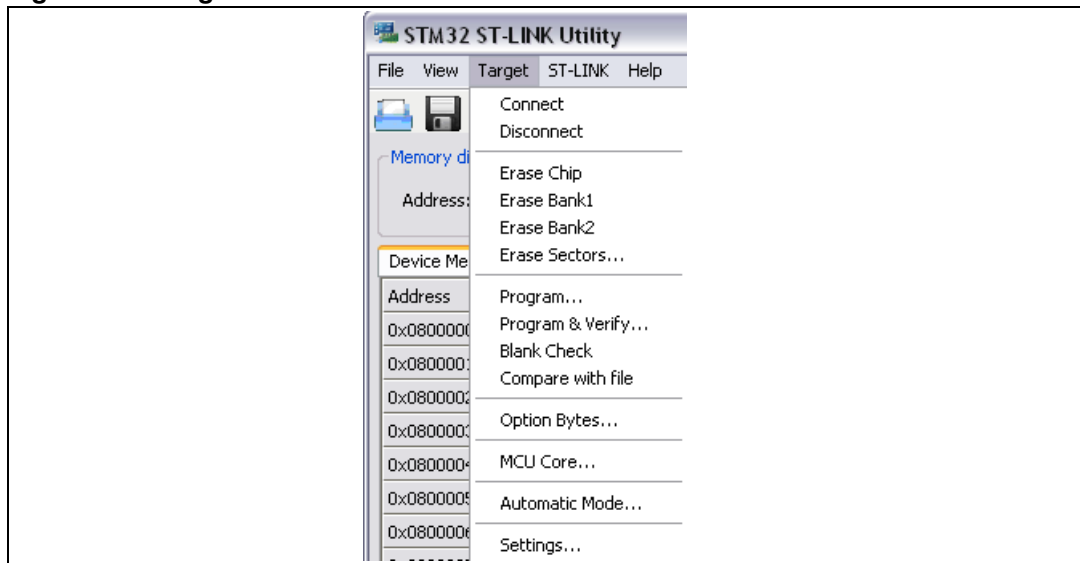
STM32 ST-LINK Utility

File View Target ST-LINK Help

Memory di

Address:

Device Me

Address

0x0800000

0x0800001

0x0800002

0x0800003

0x0800004

0x0800005

0x0800006

Connect
Disconnect

Erase Chip
Erase Bank1
Erase Bank2
Erase Sectors...

Program...
Program & Verify...
Blank Check
Compare with file

Option Bytes...

MCU Core...

Automatic Mode...

Settings...